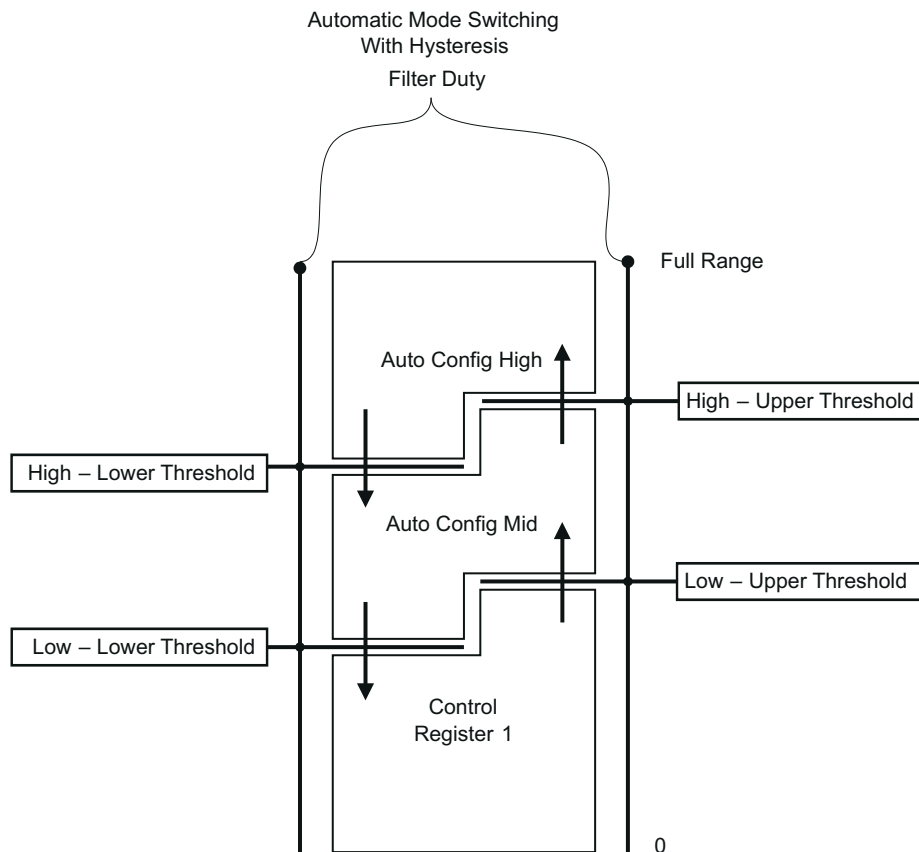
Automatic Mode Switching
With Hysteresis

Filter Duty

Full Range

Auto Config High

High – Upper Threshold

High – Lower Threshold

Auto Config Mid

Low – Upper Threshold

Low – Lower Threshold

Control
Register 1

0